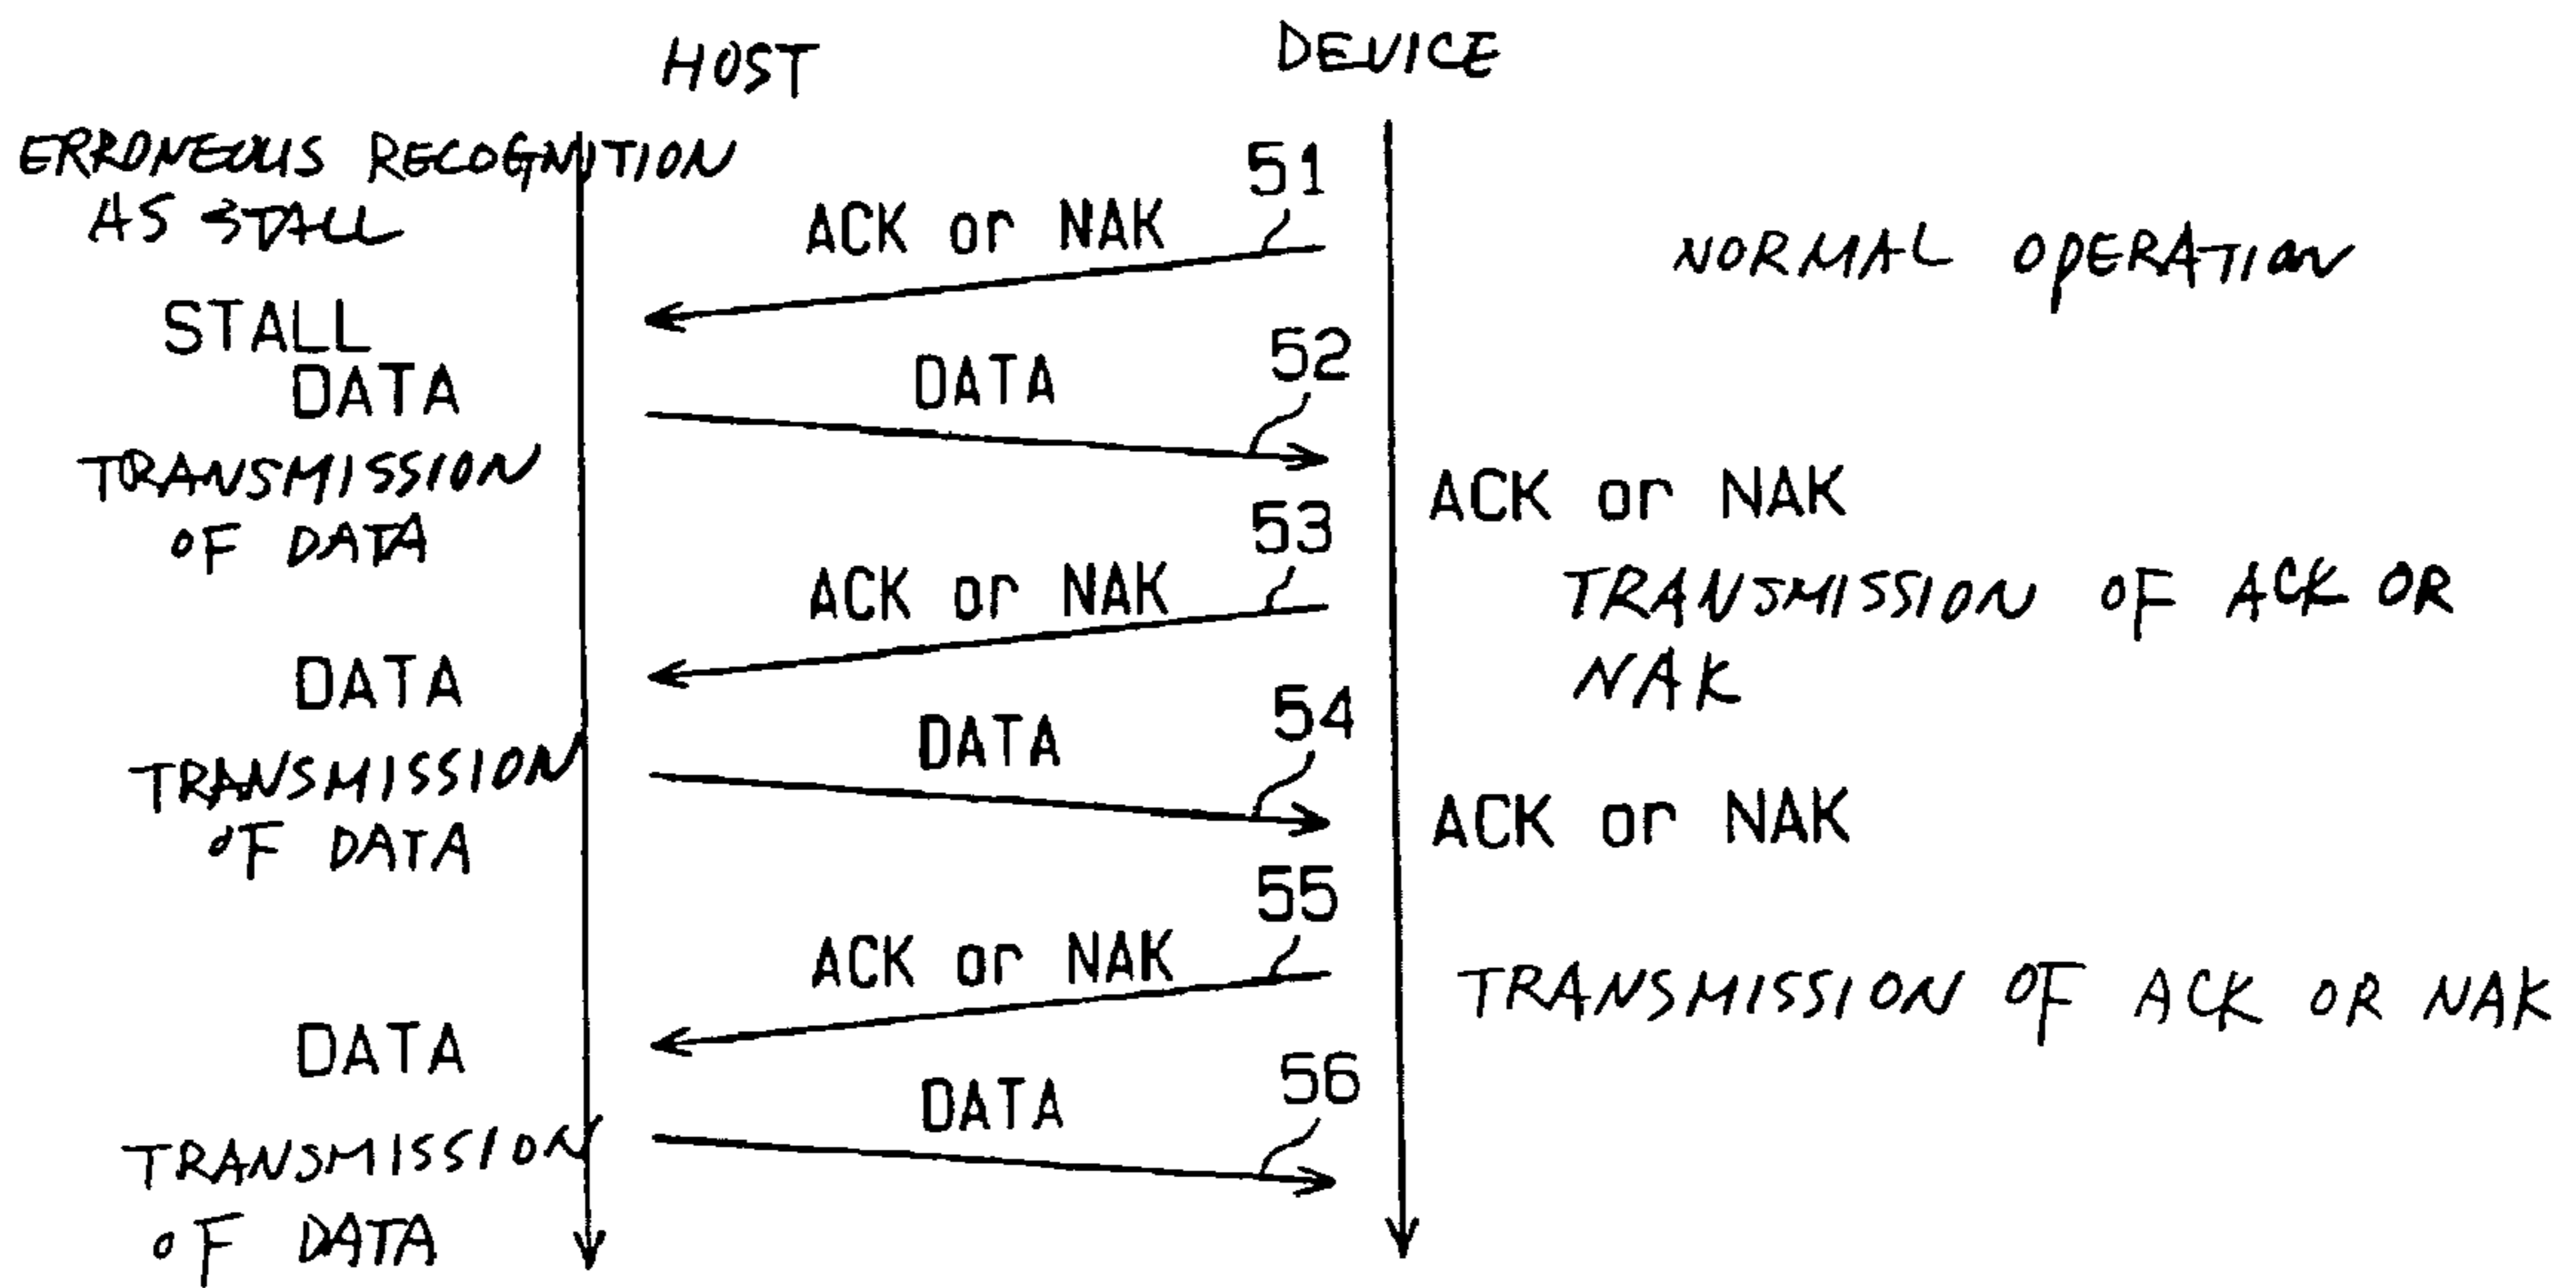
HOST

DEVICE

ERRONEOUS RECOGNITION AS STALL

51

ACK or NAK

NORMAL OPERATION

STALL

DATA

DATA

52

TRANSMISSION OF DATA

ACK or NAK

53

ACK or NAK

TRANSMISSION OF ACK OR NAK

DATA

DATA

54

TRANSMISSION OF DATA

ACK or NAK

55

ACK or NAK

TRANSMISSION OF ACK OR NAK

DATA

DATA

56

TRANSMISSION OF DATA